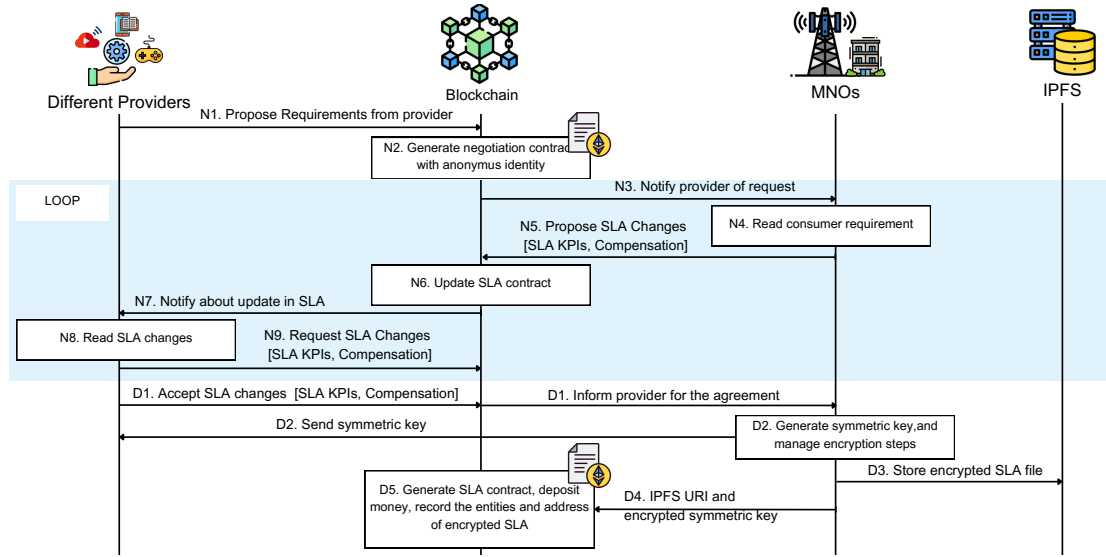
Different Providers

Blockchain

MNOs

IPFS

N1. Propose Requirements from provider

N2. Generate negotiation contract with anonymus identity

N3. Notify provider of request

LOOP

N4. Read consumer requirement

N5. Propose SLA Changes [SLA KPIs, Compensation]

N6. Update SLA contract

N7. Notify about update in SLA

N8. Read SLA changes

N9. Request SLA Changes [SLA KPIs, Compensation]

D1. Accept SLA changes [SLA KPIs, Compensation]

D1. Inform provider for the agreement

D2. Send symmetric key

D2. Generate symmetric key,and manage encryption steps

D3. Store encrypted SLA file

D5. Generate SLA contract, deposit money, record the entities and address of encrypted SLA

D4. IPFS URI and encrypted symmetric key